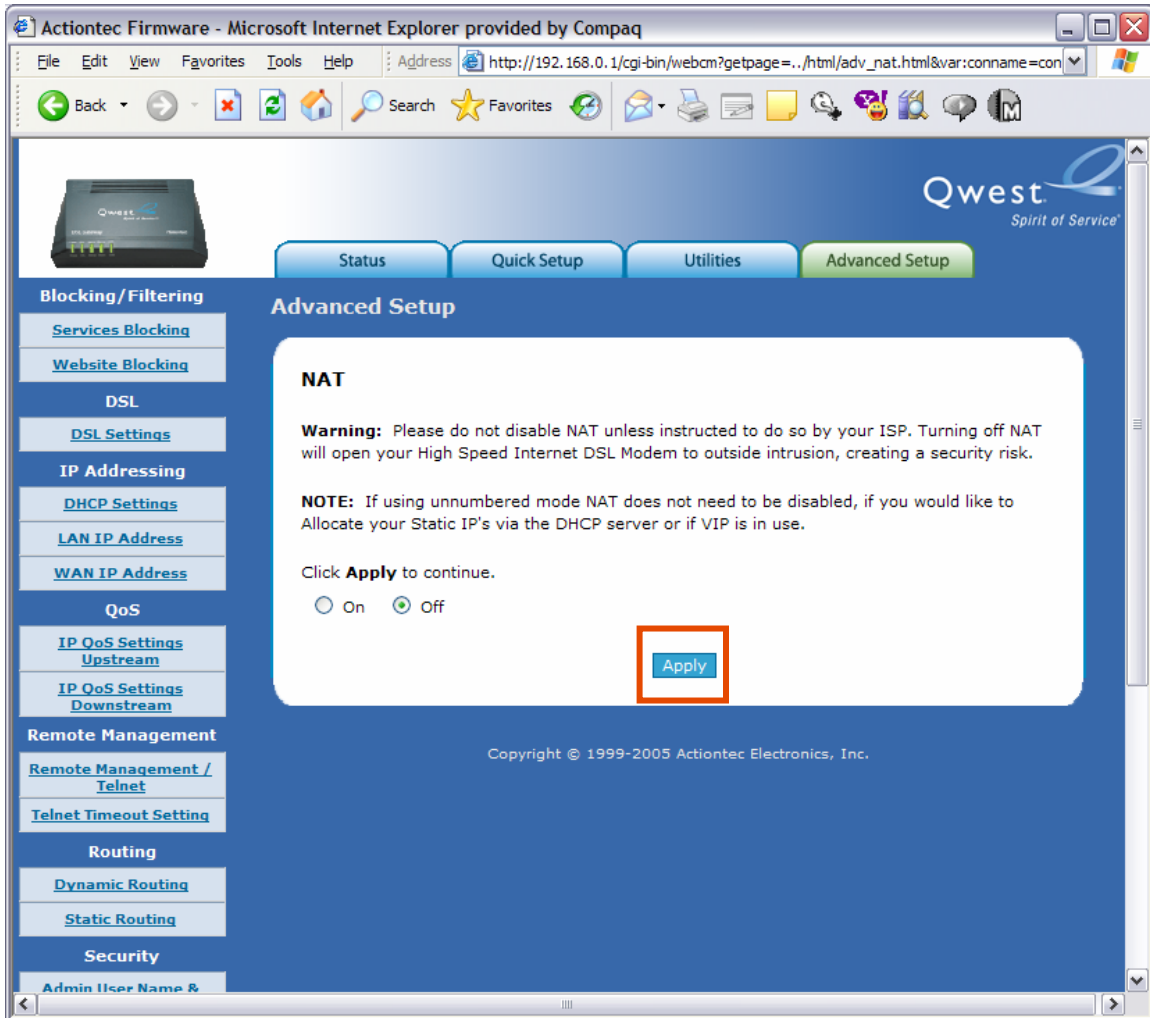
Actiontec Firmware - Microsoft Internet Explorer provided by Compaq

File Edit View Favorites Tools Help Address http://192.168.0.1/cgi-bin/webcm?getpage=../html/adv_nat.html&var:conname=con

Back Search Favorites

Qwest
Spirit of Service

Status Quick Setup Utilities Advanced Setup

Blocking/Filtering
Services Blocking
Website Blocking
DSL
DSL Settings
IP Addressing
DHCP Settings
LAN IP Address
WAN IP Address
QoS
IP QoS Settings Upstream
IP QoS Settings Downstream
Remote Management
Remote Management / Telnet
Telnet Timeout Setting
Routing
Dynamic Routing
Static Routing
Security
Admin User Name &

Advanced Setup

NAT

**Warning:** Please do not disable NAT unless instructed to do so by your ISP. Turning off NAT will open your High Speed Internet DSL Modem to outside intrusion, creating a security risk.

**NOTE:** If using unnumbered mode NAT does not need to be disabled, if you would like to Allocate your Static IP's via the DHCP server or if VIP is in use.

Click **Apply** to continue.

On Off

Apply

Copyright © 1999-2005 Actiontec Electronics, Inc.